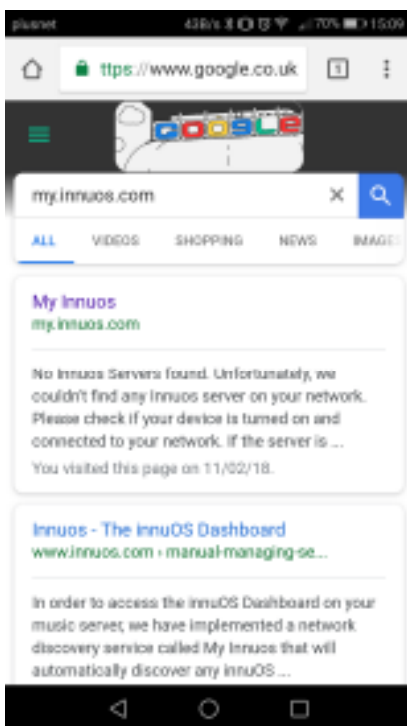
plusnet 436/s 70% 15:09

ttps://www.google.co.uk 5

Google

my.innuos.com

ALL VIDEOS SHOPPING NEWS IMAGE

My Innuos
my.innuos.com

No Innuos Servers found. Unfortunately, we couldn't find any Innuos server on your network. Please check if your device is turned on and connected to your network. If the server is ...

You visited this page on 11/02/18.

Innuos - The innuOS Dashboard
www.innuos.com › manual-managing-se...

In order to access the innuOS Dashboard on your music server, we have implemented a network discovery service called My Innuos that will automatically discover any innuOS ...